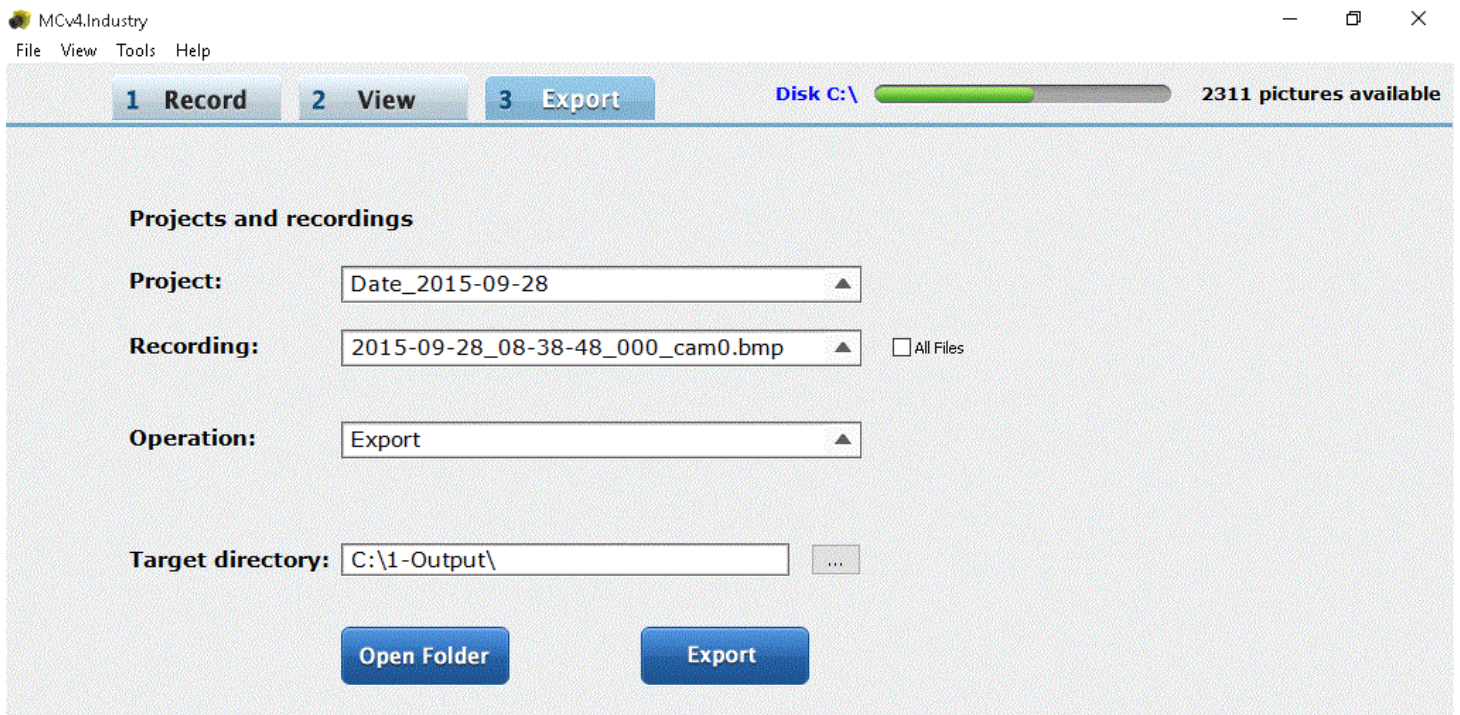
MCv4.Industry

File View Tools Help

1 Record

2 View

3 Export

Disk C:\

2311 pictures available

Projects and recordings

Project: Date_2015-09-28

Recording: 2015-09-28_08-38-48_000_cam0.bmp

All Files

Operation: Export

Target directory: C:\1-Output\

...

Open Folder

Export